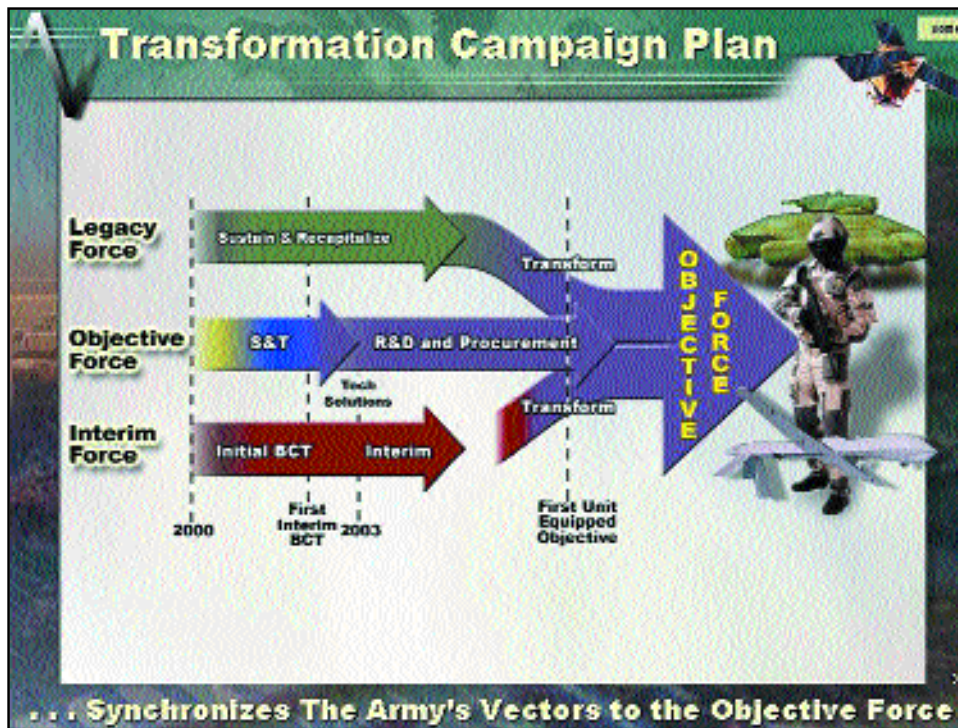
Transformation Campaign Plan

Legacy Force

Sustain & Recapitalize

Transform

Objective Force

S&T

R&D and Procurement

Tech Solutions

Transform

Interim Force

Initial BCT

Interim

OBJECTIVE FORCE

2000

First Interim BCT

2003

First Unit Equipped Objective

. . . Synchronizes The Army's Vectors to the Objective Force